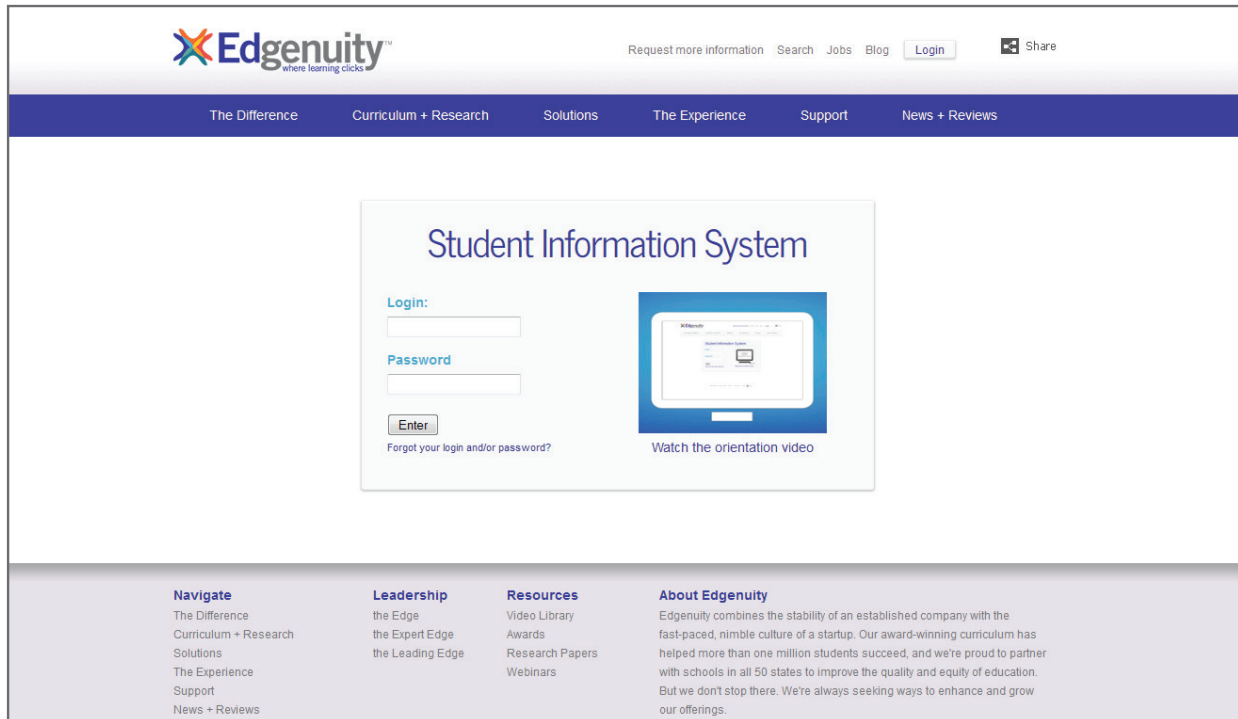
Edgenuity™
where learning clicks

Request more information Search Jobs Blog Login

Share

The Difference Curriculum + Research Solutions The Experience Support News + Reviews

Student Information System

Login:

Password

Enter

Forgot your login and/or password?

Watch the orientation video

Navigate
The Difference
Curriculum + Research
Solutions
The Experience
Support
News + Reviews

Leadership
the Edge
the Expert Edge
the Leading Edge

Resources
Video Library
Awards
Research Papers
Webinars

About Edgenuity
Edgenuity combines the stability of an established company with the fast-paced, nimble culture of a startup. Our award-winning curriculum has helped more than one million students succeed, and we're proud to partner with schools in all 50 states to improve the quality and equity of education. But we don't stop there. We're always seeking ways to enhance and grow our offerings.